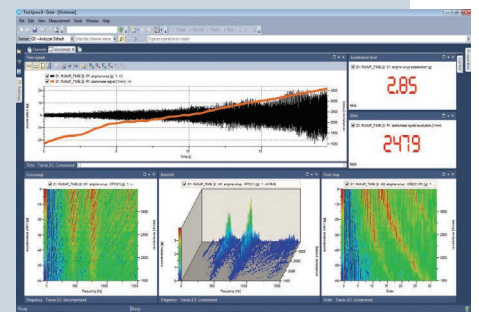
TestXpress® - Order - [Workflow]
File Edit View Measurement Tools Window Help
Overview
Order signals
Acceleration level
2.85
Order
2479
Colormap
Waterfall
Order map
Frequency [Hz]
Order
Time [s]
Ready